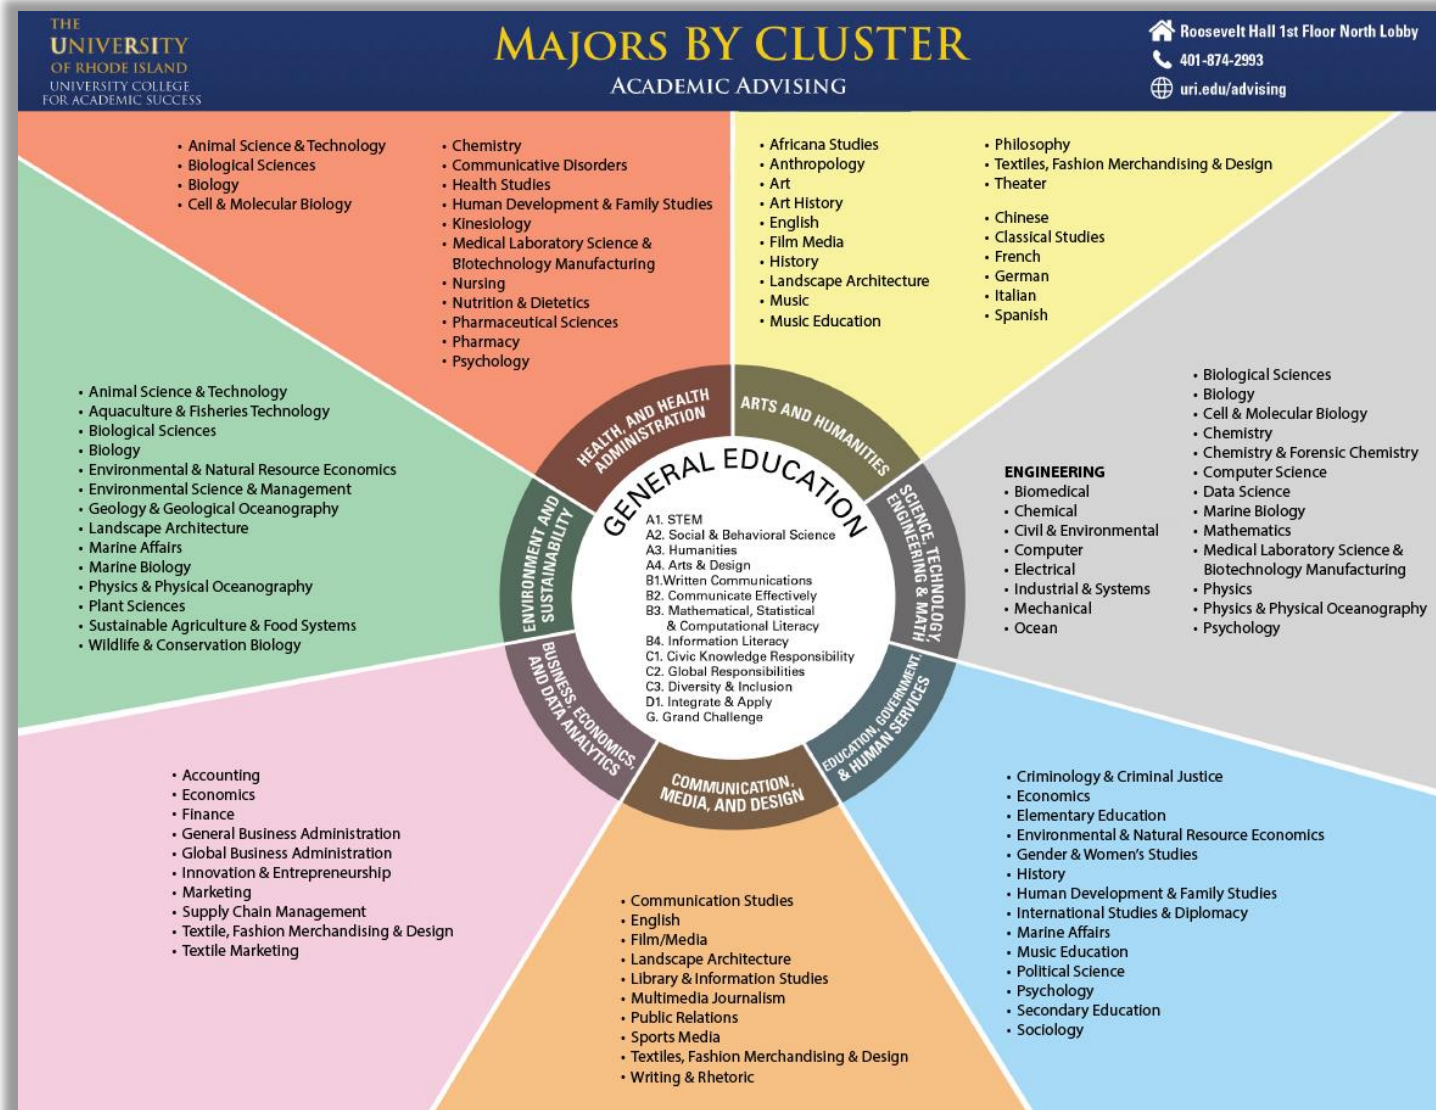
THE UNIVERSITY OF RHODE ISLAND
UNIVERSITY COLLEGE FOR ACADEMIC SUCCESS

MAJORS BY CLUSTER
ACADEMIC ADVISING

Roosevelt Hall 1st Floor North Lobby
401-874-2993
uri.edu/advising

• Animal Science & Technology
• Biological Sciences
• Biology
• Cell & Molecular Biology

• Chemistry
• Communicative Disorders
• Health Studies
• Human Development & Family Studies
• Kinesiology
• Medical Laboratory Science & Biotechnology Manufacturing
• Nursing
• Nutrition & Dietetics
• Pharmaceutical Sciences
• Pharmacy
• Psychology

• Africana Studies
• Anthropology
• Art
• Art History
• English
• Film Media
• History
• Landscape Architecture
• Music
• Music Education

• Philosophy
• Textiles, Fashion Merchandising & Design
• Theater

• Chinese
• Classical Studies
• French
• German
• Italian
• Spanish

• Animal Science & Technology
• Aquaculture & Fisheries Technology
• Biological Sciences
• Biology
• Environmental & Natural Resource Economics
• Environmental Science & Management
• Geology & Geological Oceanography
• Landscape Architecture
• Marine Affairs
• Marine Biology
• Physics & Physical Oceanography
• Plant Sciences
• Sustainable Agriculture & Food Systems
• Wildlife & Conservation Biology

ENGINEERING
• Biomedical
• Chemical
• Civil & Environmental
• Computer
• Electrical
• Industrial & Systems
• Mechanical
• Ocean

• Biological Sciences
• Biology
• Cell & Molecular Biology
• Chemistry
• Chemistry & Forensic Chemistry
• Computer Science
• Data Science
• Marine Biology
• Mathematics
• Medical Laboratory Science & Biotechnology Manufacturing
• Physics
• Physics & Physical Oceanography
• Psychology

HEALTH, AND HEALTH ADMINISTRATION
ARTS AND HUMANITIES
SCIENCE, TECHNOLOGY, ENGINEERING & MATH
EDUCATION, GOVERNMENT, & HUMAN SERVICES
COMMUNICATION, MEDIA, AND DESIGN
BUSINESS, ECONOMICS, AND DATA ANALYTICS
ENVIRONMENT AND SUSTAINABILITY

GENERAL EDUCATION
A1. STEM
A2. Social & Behavioral Science
A3. Humanities
A4. Arts & Design
B1.Written Communications
B2. Communicate Effectively
B3. Mathematical, Statistical & Computational Literacy
B4. Information Literacy
C1. Civic Knowledge Responsibility
C2. Global Responsibilities
C3. Diversity & Inclusion
D1. Integrate & Apply
G. Grand Challenge

• Accounting
• Economics
• Finance
• General Business Administration
• Global Business Administration
• Innovation & Entrepreneurship
• Marketing
• Supply Chain Management
• Textile, Fashion Merchandising & Design
• Textile Marketing

• Communication Studies
• English
• Film/Media
• Landscape Architecture
• Library & Information Studies
• Multimedia Journalism
• Public Relations
• Sports Media
• Textiles, Fashion Merchandising & Design
• Writing & Rhetoric

• Criminology & Criminal Justice
• Economics
• Elementary Education
• Environmental & Natural Resource Economics
• Gender & Women's Studies
• History
• Human Development & Family Studies
• International Studies & Diplomacy
• Marine Affairs
• Music Education
• Political Science
• Psychology
• Secondary Education
• Sociology